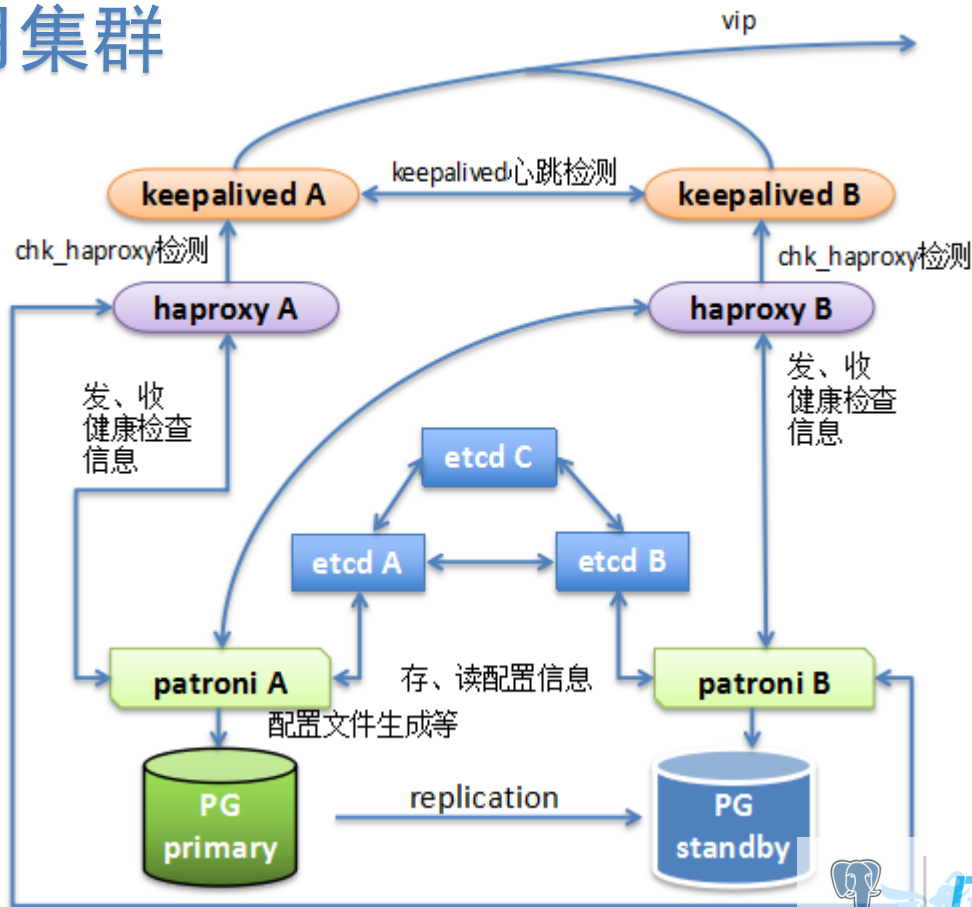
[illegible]集群

vip

keepalived心跳检测

keepalived A

keepalived B

chk_haproxy检测

chk_haproxy检测

haproxy A

haproxy B

发、收
健康检查
信息

发、收
健康检查
信息

etcd C

etcd A

etcd B

存、读配置信息

patroni A

patroni B

配置文件生成等

PG
primary

replication

PG
standby